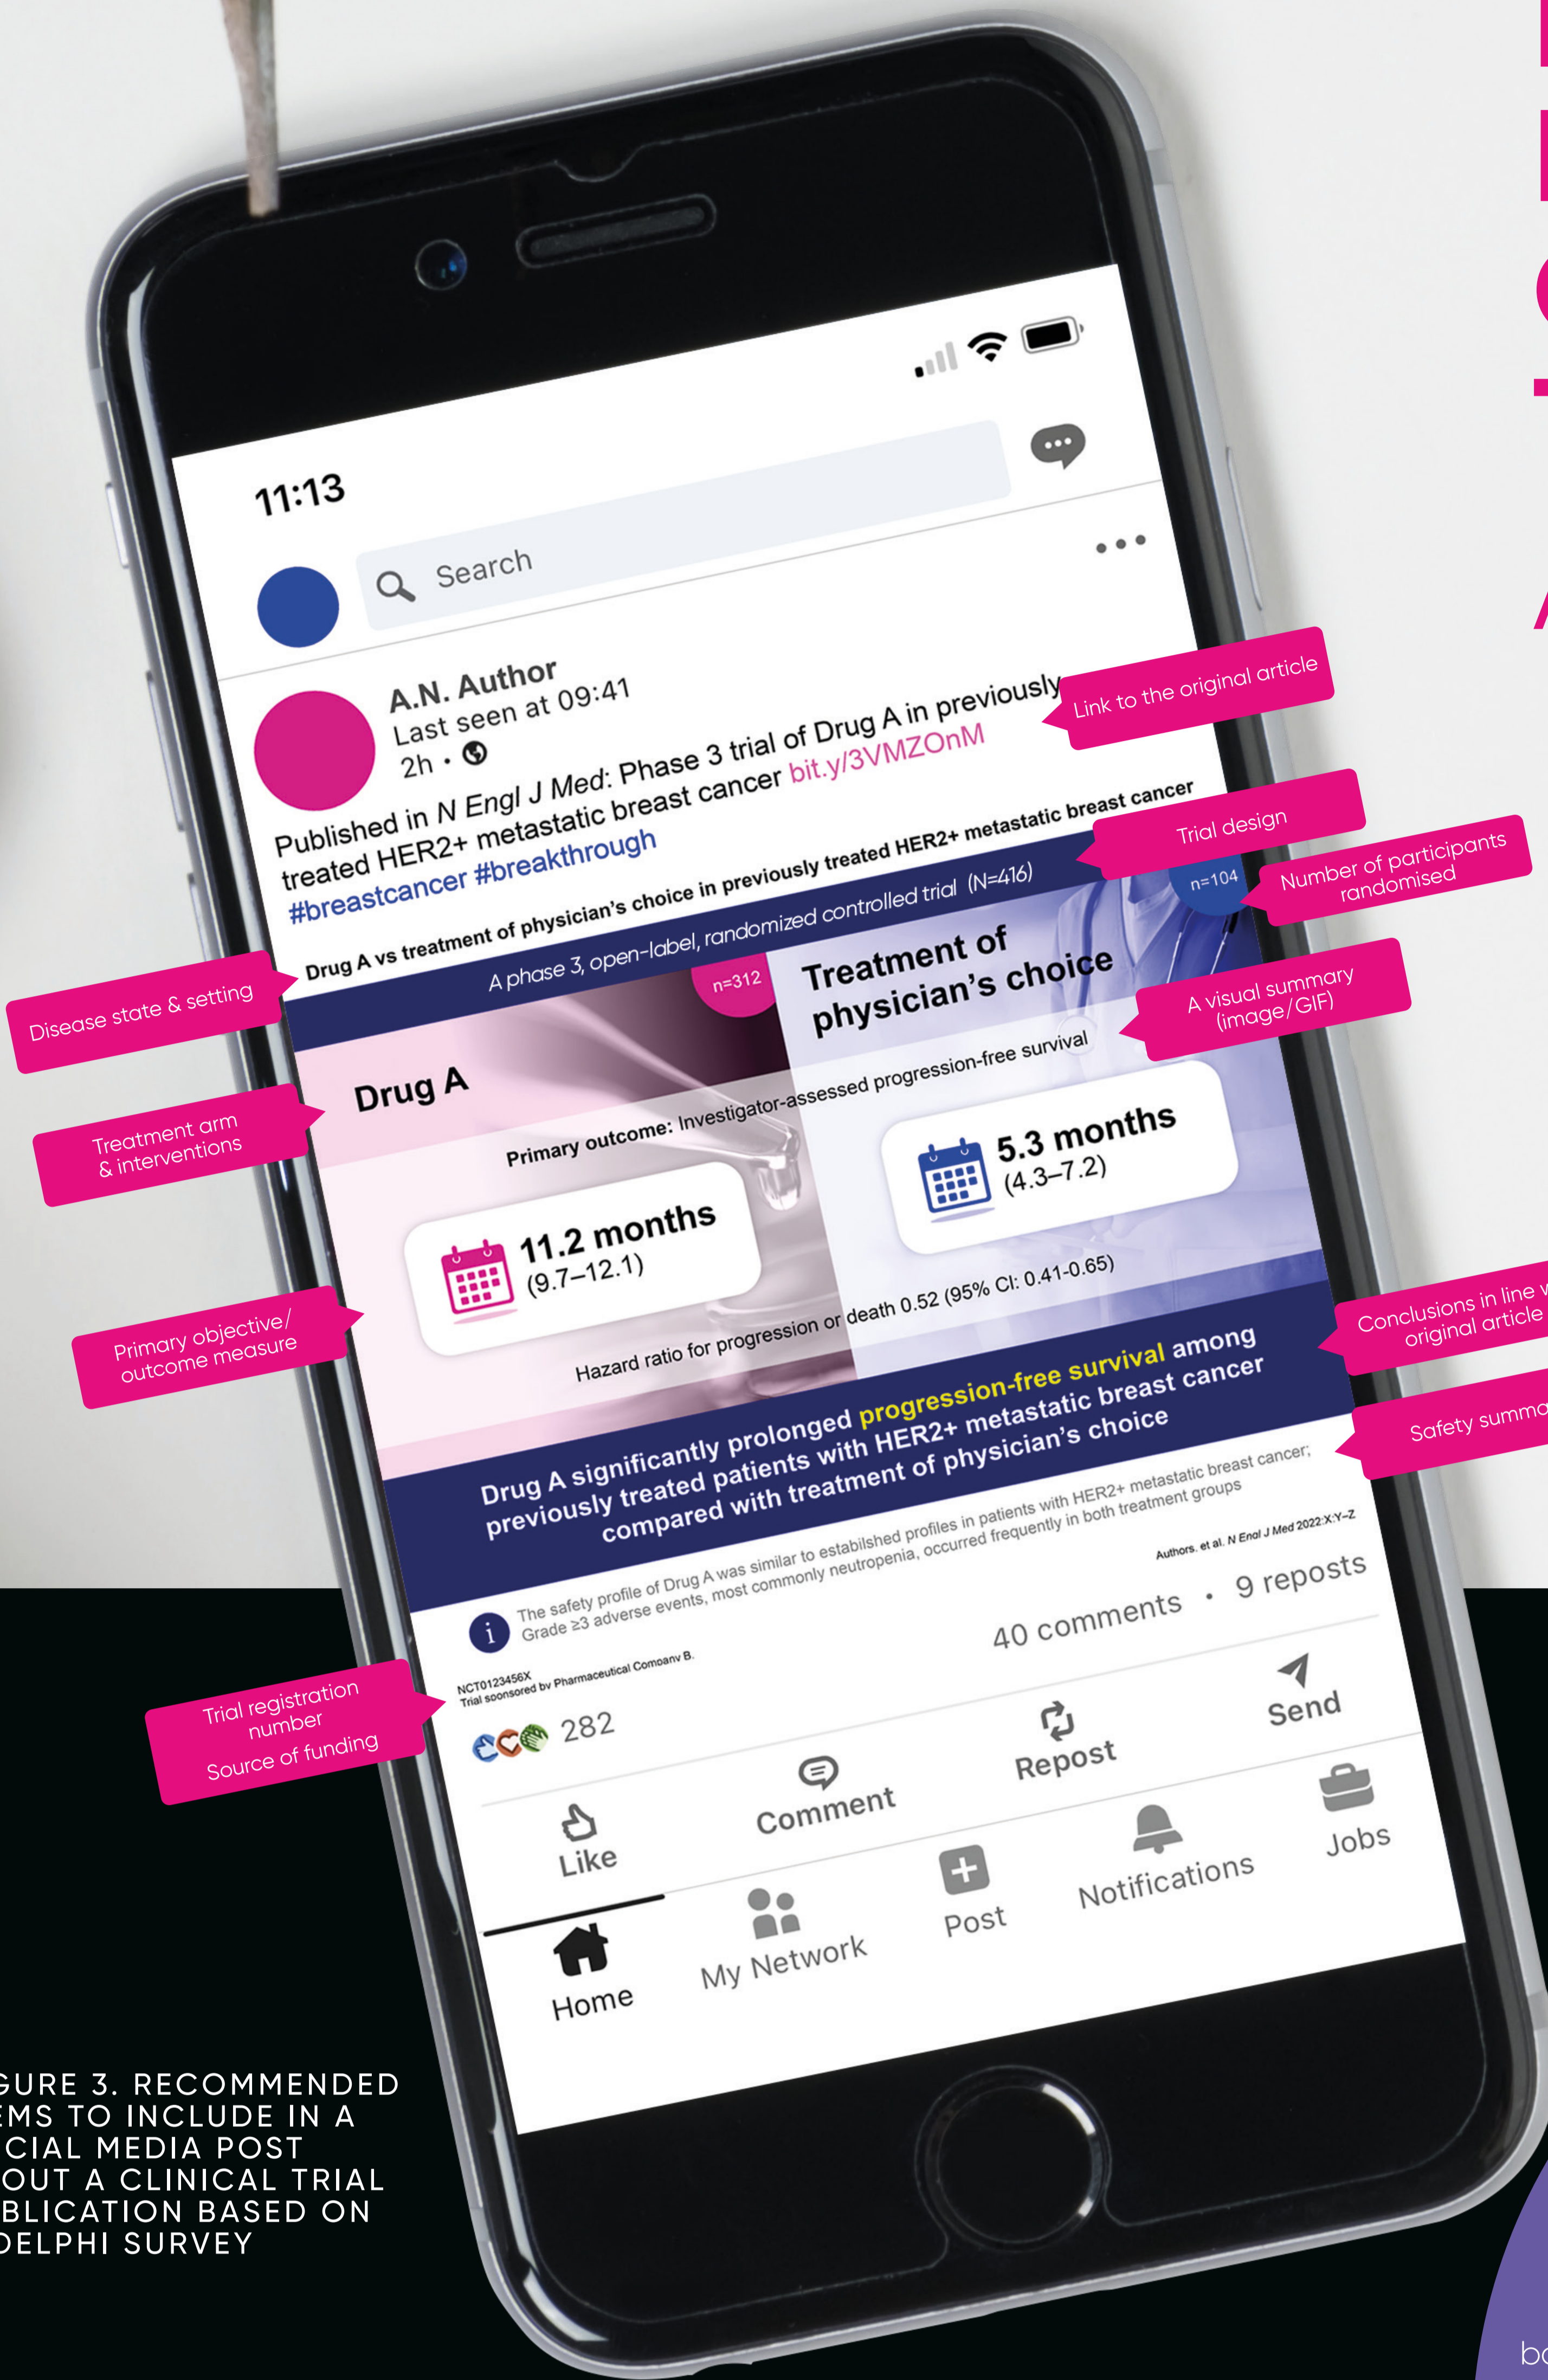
11:13

Search

A.N. Author
Last seen at 09:41
2h •

Published in *N Engl J Med*: Phase 3 trial of Drug A in previously treated HER2+ metastatic breast cancer bit.y/3VMZOnM #breastcancer #breakthrough

Link to the original article

Drug A vs treatment of physician's choice in previously treated HER2+ metastatic breast cancer

Trial design

A phase 3, open-label, randomized controlled trial (N=416)

n=104

Number of participants randomised

n=312

Treatment of physician's choice

Disease state & setting

A visual summary (image/GIF)

Drug A

Treatment arm & interventions

Primary outcome: Investigator-assessed progression-free survival

5.3 months
(4.3–7.2)

11.2 months
(9.7–12.1)

Primary objective/ outcome measure

Hazard ratio for progression or death 0.52 (95% CI: 0.41-0.65)

Drug A significantly prolonged progression-free survival among previously treated patients with HER2+ metastatic breast cancer compared with treatment of physician's choice

Conclusions in line w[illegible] original article

Safety summa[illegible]

The safety profile of Drug A was similar to established profiles in patients with HER2+ metastatic breast cancer; Grade ≥3 adverse events, most commonly neutropenia, occurred frequently in both treatment groups

Authors. et al. *N Engl J Med* 2022:X:Y–Z

NCT0123456X
Trial sponsored by Pharmaceutical Company B.

Trial registration number
Source of funding

40 comments • 9 reposts

282

Like Comment Repost Send

Home My Network Post Notifications Jobs

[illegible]GURE 3. RECOMMENDED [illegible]EMS TO INCLUDE IN A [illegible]CIAL MEDIA POST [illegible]OUT A CLINICAL TRIAL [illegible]BLICATION BASED ON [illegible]DELPHI SURVEY

b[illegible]